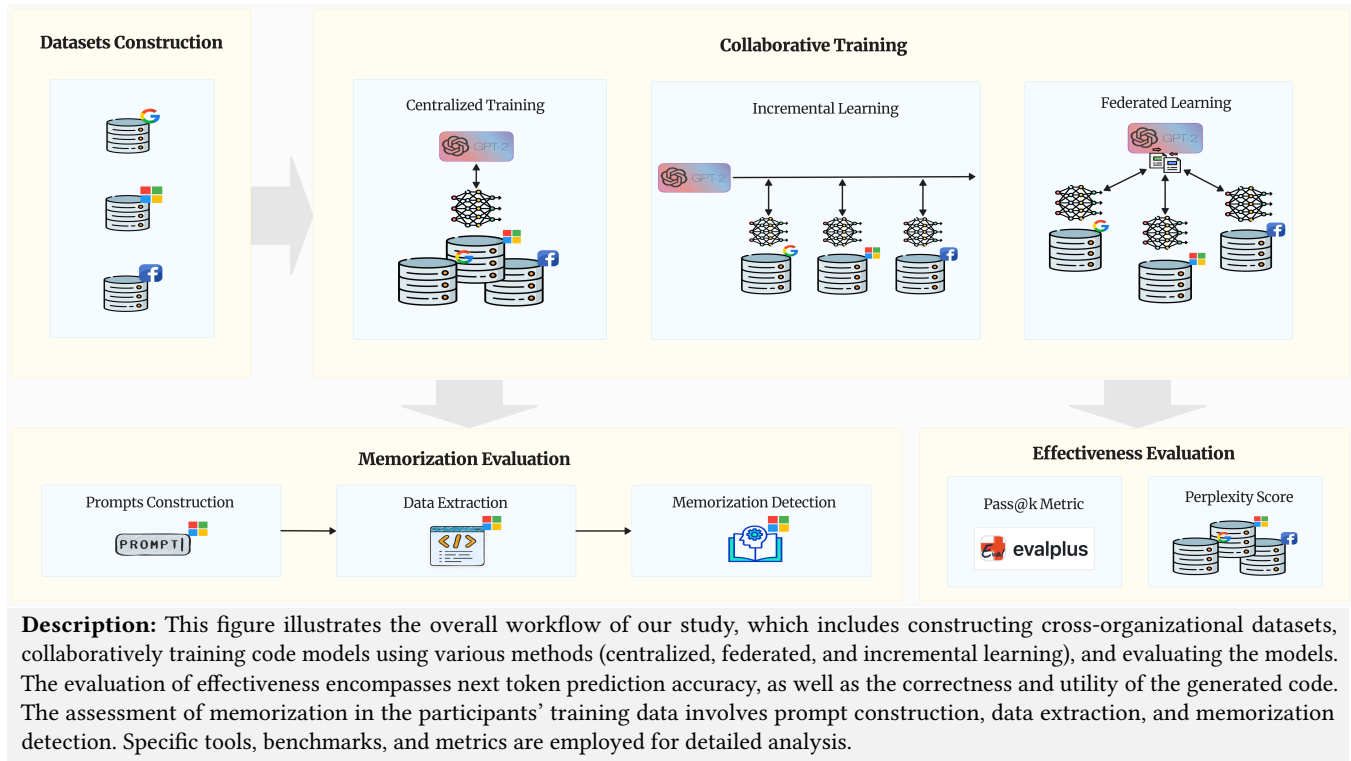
Datasets Construction

Collaborative Training

Centralized Training

GPT-2

Incremental Learning

GPT-2

Federated Learning

GPT-2

Memorization Evaluation

Prompts Construction

PROMPT|

Data Extraction

</>

Memorization Detection

Effectiveness Evaluation

Pass@k Metric

evalplus

Perplexity Score

**Description:** This figure illustrates the overall workflow of our study, which includes constructing cross-organizational datasets, collaboratively training code models using various methods (centralized, federated, and incremental learning), and evaluating the models. The evaluation of effectiveness encompasses next token prediction accuracy, as well as the correctness and utility of the generated code. The assessment of memorization in the participants' training data involves prompt construction, data extraction, and memorization detection. Specific tools, benchmarks, and metrics are employed for detailed analysis.